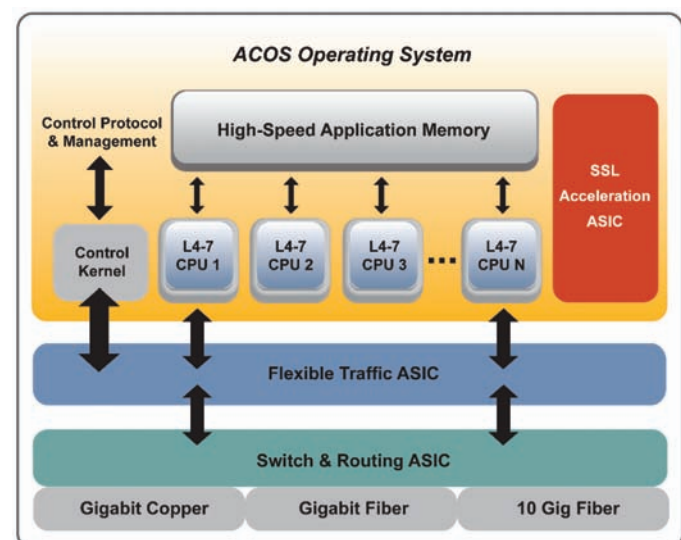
ACOS Operating System

Control Protocol & Management

High-Speed Application Memory

SSL Acceleration ASIC

Control Kernel

L4-7 CPU 1

L4-7 CPU 2

L4-7 CPU 3

...

L4-7 CPU N

Flexible Traffic ASIC

Switch & Routing ASIC

Gigabit Copper

Gigabit Fiber

10 Gig Fiber